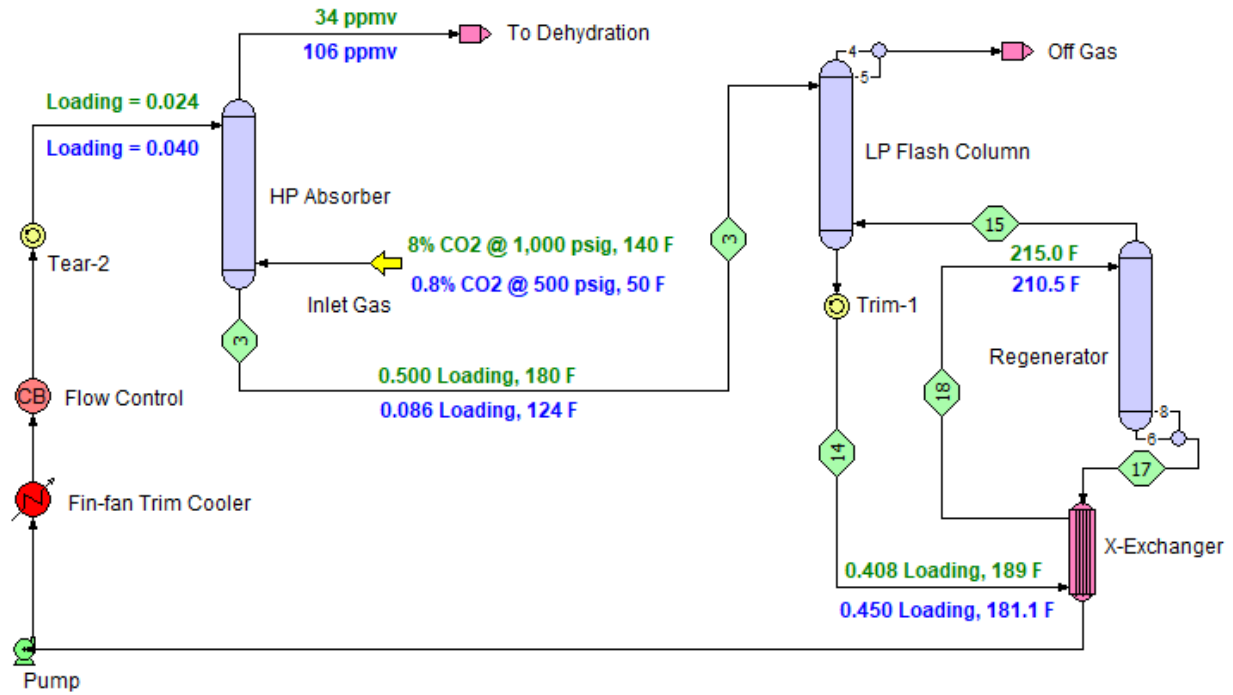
34 ppmv
106 ppmv
To Dehydration

Loading = 0.024
Loading = 0.040

HP Absorber

Tear-2

8% CO2 @ 1,000 psig, 140 F
0.8% CO2 @ 500 psig, 50 F

Inlet Gas

3

3

0.500 Loading, 180 F
0.086 Loading, 124 F

CB
Flow Control

Fin-fan Trim Cooler

Pump

4
5
Off Gas

LP Flash Column

15

215.0 F
210.5 F

Trim-1

Regenerator

18

14

8
6

17

X-Exchanger

0.408 Loading, 189 F
0.450 Loading, 181.1 F